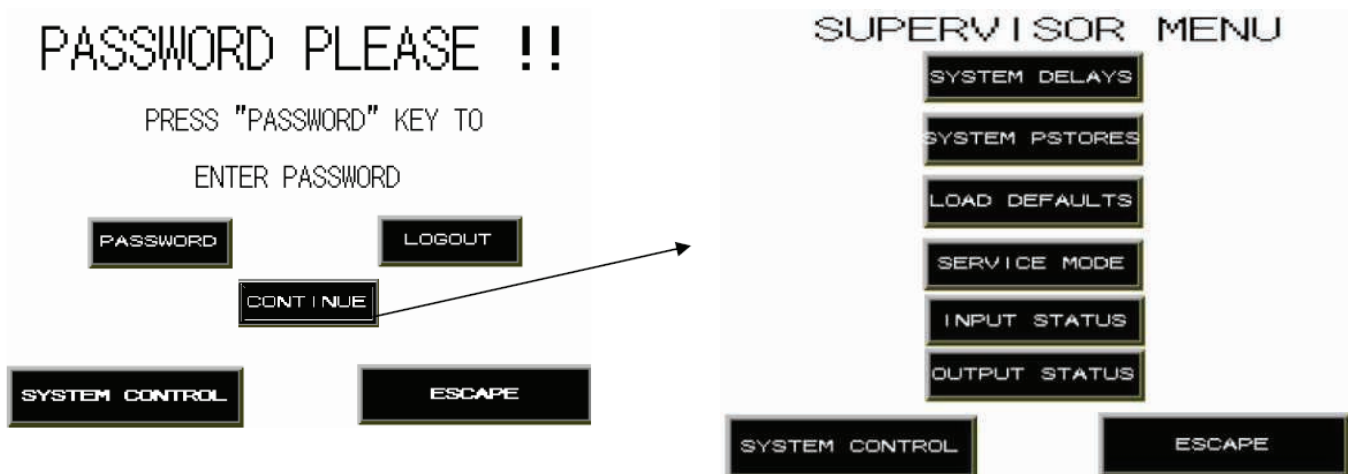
PASSWORD PLEASE !!

PRESS "PASSWORD" KEY TO

ENTER PASSWORD

PASSWORD

LOGOUT

CONTINUE

SYSTEM CONTROL

ESCAPE

SUPERVISOR MENU

SYSTEM DELAYS

SYSTEM PSTORES

LOAD DEFAULTS

SERVICE MODE

INPUT STATUS

OUTPUT STATUS

SYSTEM CONTROL

ESCAPE